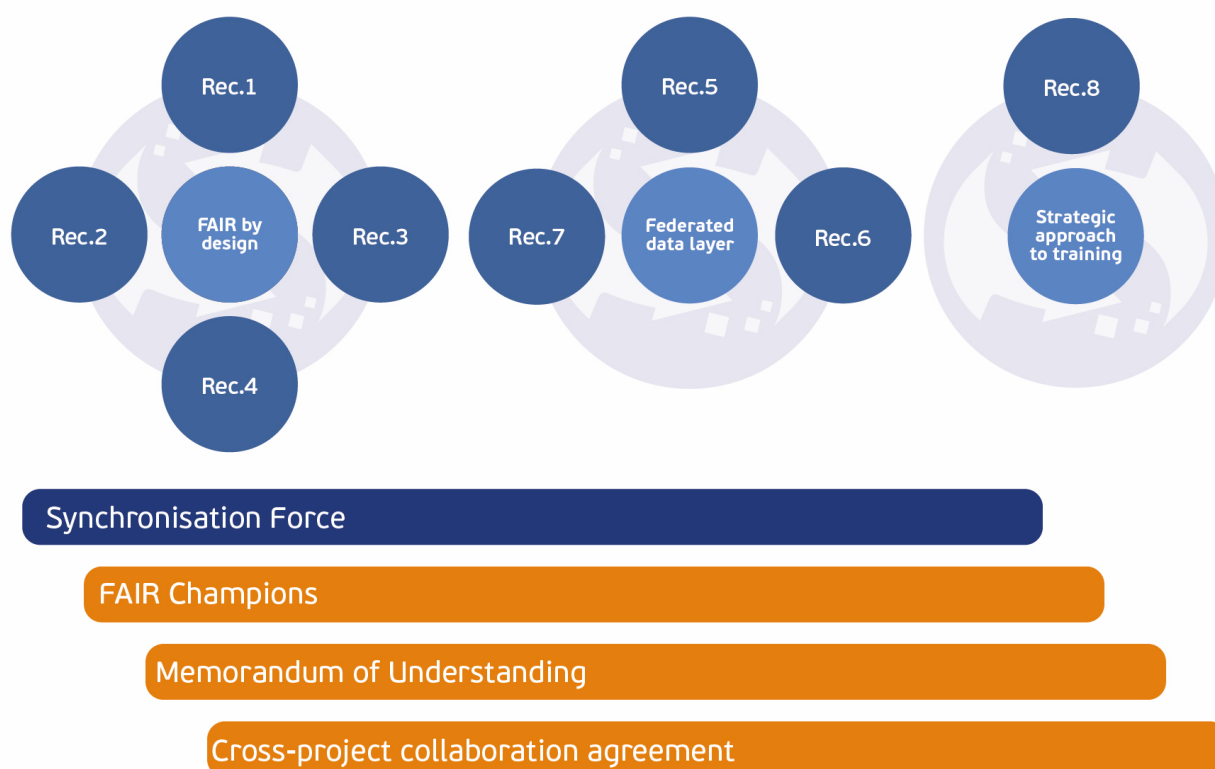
Rec.1

Rec.2

FAIR by design

Rec.3

Rec.4

Rec.5

Rec.7

Federated data layer

Rec.6

Rec.8

Strategic approach to training

Synchronisation Force

FAIR Champions

Memorandum of Understanding

Cross-project collaboration agreement